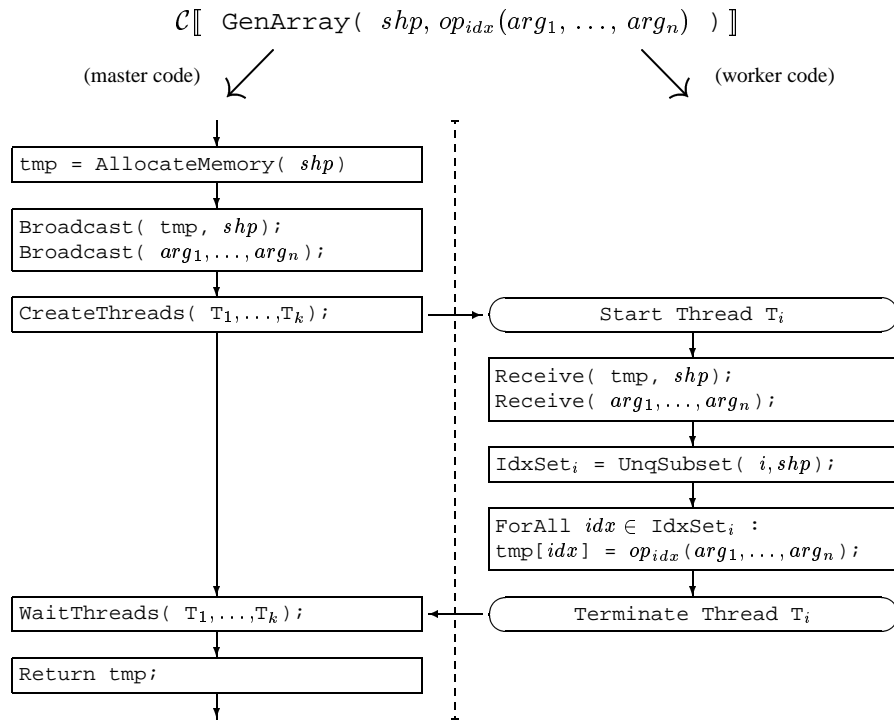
$\mathcal{C}[\![$ GenArray( $shp, op_{idx}(arg_1, \ldots, arg_n)$ ) $]\!]$

(master code)

(worker code)

tmp = AllocateMemory( $shp$)

Broadcast( tmp, $shp$);
Broadcast( $arg_1, \ldots, arg_n$);

CreateThreads( $T_1, \ldots, T_k$);

Start Thread $T_i$

Receive( tmp, $shp$);
Receive( $arg_1, \ldots, arg_n$);

$IdxSet_i$ = UnqSubset( $i, shp$);

ForAll $idx \in IdxSet_i$ :
tmp[$idx$] = $op_{idx}(arg_1, \ldots, arg_n)$;

WaitThreads( $T_1, \ldots, T_k$);

Terminate Thread $T_i$

Return tmp;